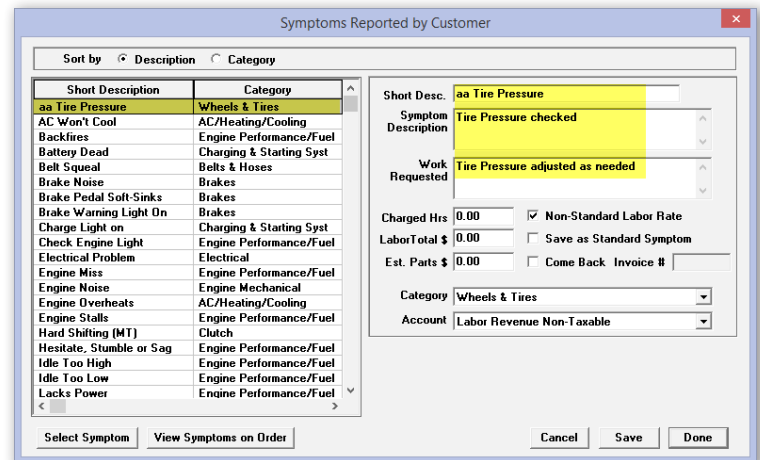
Symptoms Reported by Customer

Sort by  Description  Category

| Short Description | Category |
|---|---|
| aa Tire Pressure | Wheels & Tires |
| AC Won't Cool | AC/Heating/Cooling |
| Backfires | Engine Performance/Fuel |
| Battery Dead | Charging & Starting Syst |
| Belt Squeal | Belts & Hoses |
| Brake Noise | Brakes |
| Brake Pedal Soft-Sinks | Brakes |
| Brake Warning Light On | Brakes |
| Charge Light on | Charging & Starting Syst |
| Check Engine Light | Engine Performance/Fuel |
| Electrical Problem | Electrical |
| Engine Miss | Engine Performance/Fuel |
| Engine Noise | Engine Mechanical |
| Engine Overheats | AC/Heating/Cooling |
| Engine Stalls | Engine Performance/Fuel |
| Hard Shifting (MT) | Clutch |
| Hesitate, Stumble or Sag | Engine Performance/Fuel |
| Idle Too High | Engine Performance/Fuel |
| Idle Too Low | Engine Performance/Fuel |
| Lacks Power | Engine Performance/Fuel |

Short Desc. aa Tire Pressure
Symptom Description Tire Pressure checked
Work Requested Tire Pressure adjusted as needed
Charged Hrs 0.00
Non-Standard Labor Rate
LaborTotal $ 0.00
Save as Standard Symptom
Est. Parts $ 0.00
Come Back Invoice #
Category Wheels & Tires
Account Labor Revenue Non-Taxable

Select Symptom
View Symptoms on Order
Cancel
Save
Done